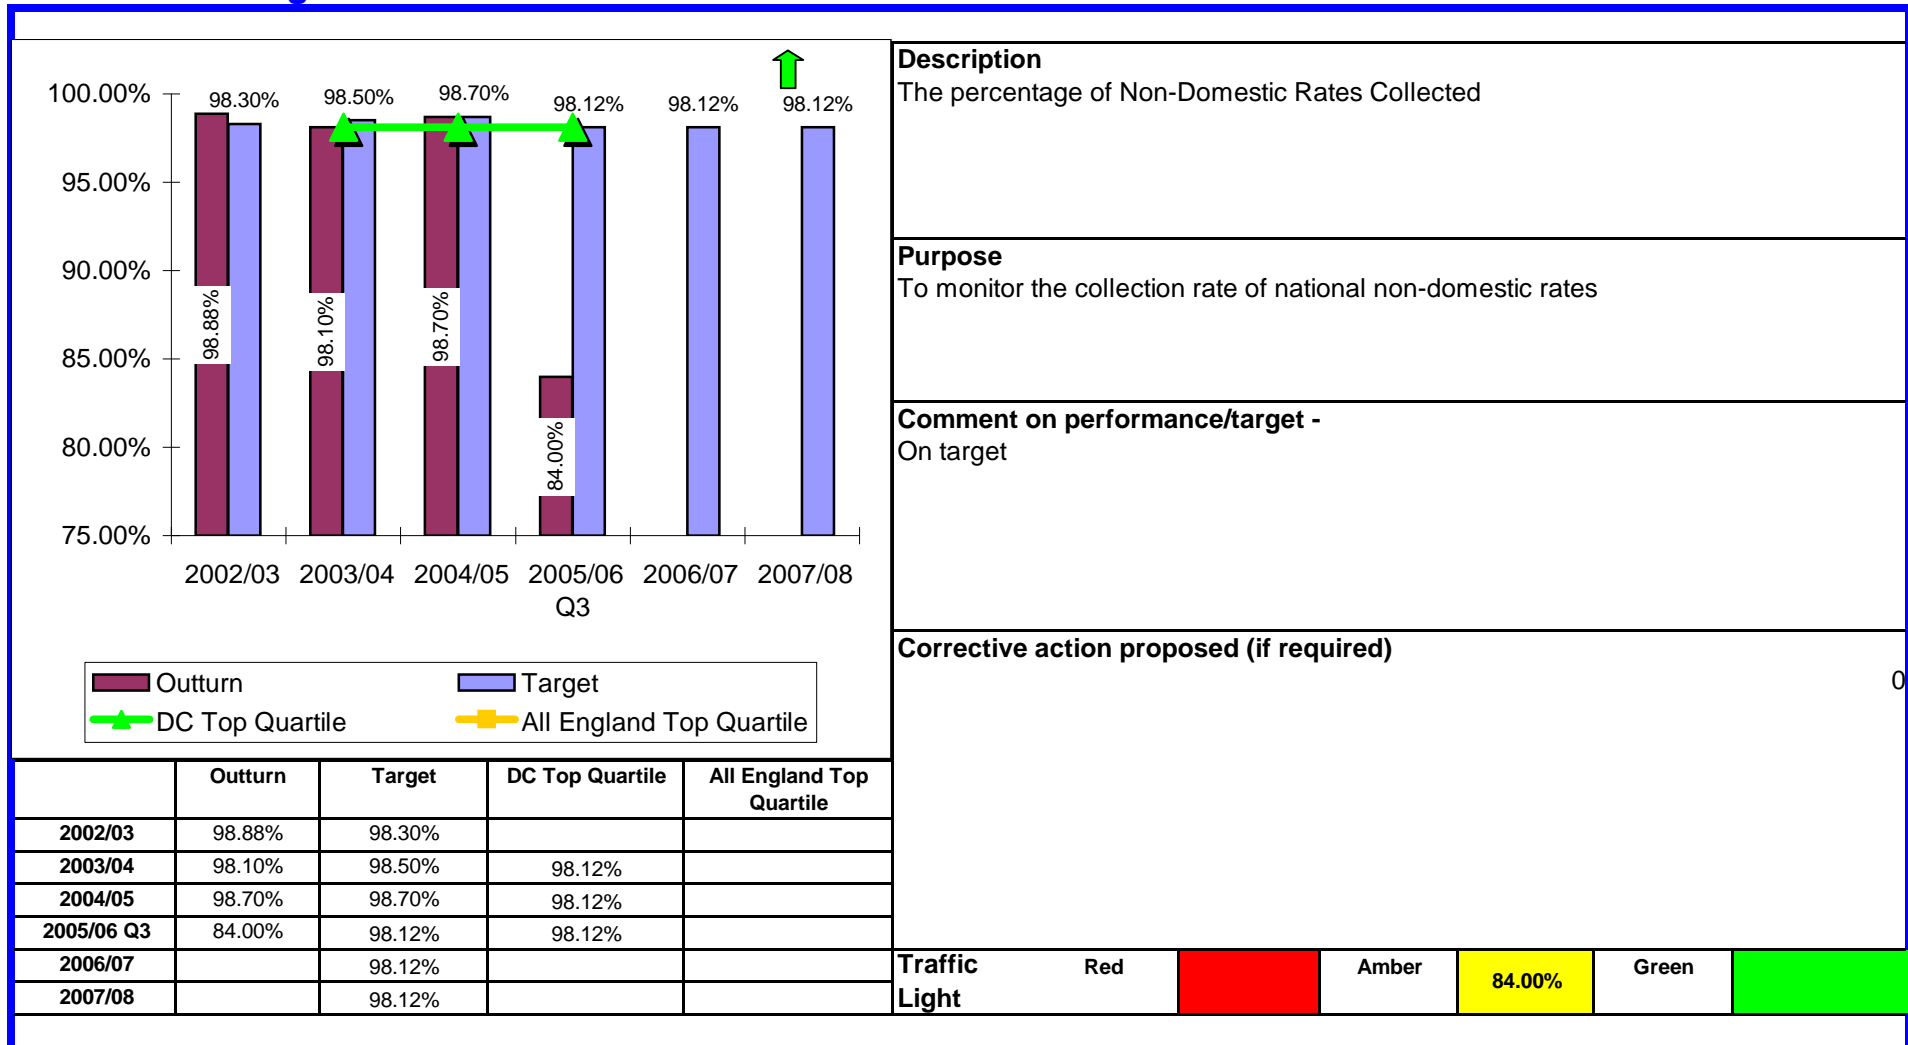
100.00%
95.00%
90.00%
85.00%
80.00%
75.00%

98.30% 98.50% 98.70% 98.12% 98.12% 98.12%

98.88% 98.10% 98.70% 84.00%

2002/03 2003/04 2004/05 2005/06 Q3 2006/07 2007/08

Outturn
Target
DC Top Quartile
All England Top Quartile

| | Outturn | Target | DC Top Quartile | All England Top Quartile |
|---|---|---|---|---|
| 2002/03 | 98.88% | 98.30% | | |
| 2003/04 | 98.10% | 98.50% | 98.12% | |
| 2004/05 | 98.70% | 98.70% | 98.12% | |
| 2005/06 Q3 | 84.00% | 98.12% | 98.12% | |
| 2006/07 | | 98.12% | | |
| 2007/08 | | 98.12% | | |

**Description**
The percentage of Non-Domestic Rates Collected

**Purpose**
To monitor the collection rate of national non-domestic rates

**Comment on performance/target -**
On target

**Corrective action proposed (if required)**
0

| Traffic Light | Red | | Amber | 84.00% | Green | |
|---|---|---|---|---|---|---|